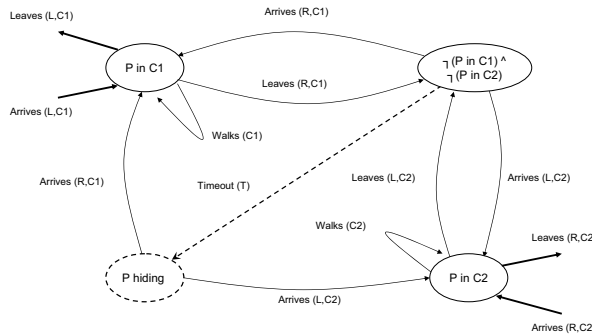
Leaves (L,C1)

Arrives (R,C1)

P in C1

Leaves (R,C1)

┐(P in C1) ^ ┐(P in C2)

Arrives (L,C1)

Walks (C1)

Arrives (R,C1)

Timeout (T)

Leaves (L,C2)

Arrives (L,C2)

Walks (C2)

Leaves (R,C2

P hiding

P in C2

Arrives (L,C2)

Arrives (R,C2